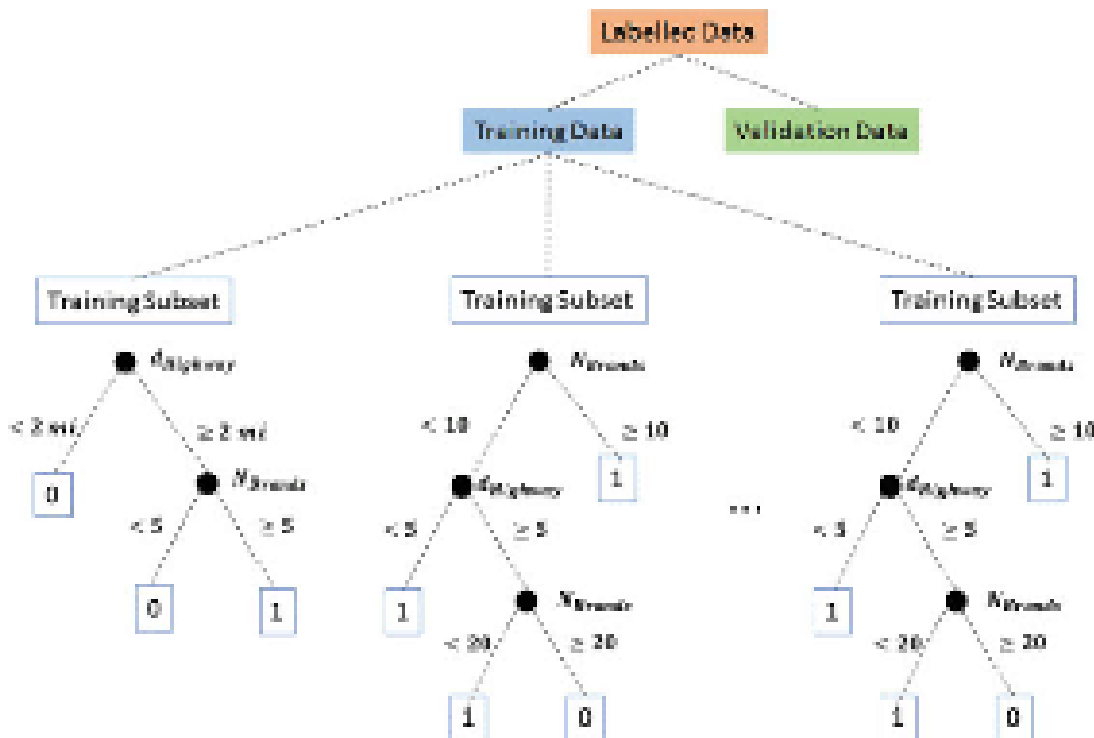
Labelled Data

Training Data

Validation Data

Training Subset

Training Subset

Training Subset

$d_{Highway}$

< 2 mi

≥ 2 mi

0

$n_{Brands}$

< 5

≥ 5

0

1

$n_{Brands}$

< 10

≥ 10

1

$d_{Highway}$

< 5

≥ 5

1

$n_{Brands}$

< 20

≥ 20

1

0

...

$n_{Brands}$

< 10

≥ 10

1

$d_{Highway}$

< 5

≥ 5

1

$n_{Brands}$

< 20

≥ 20

1

0